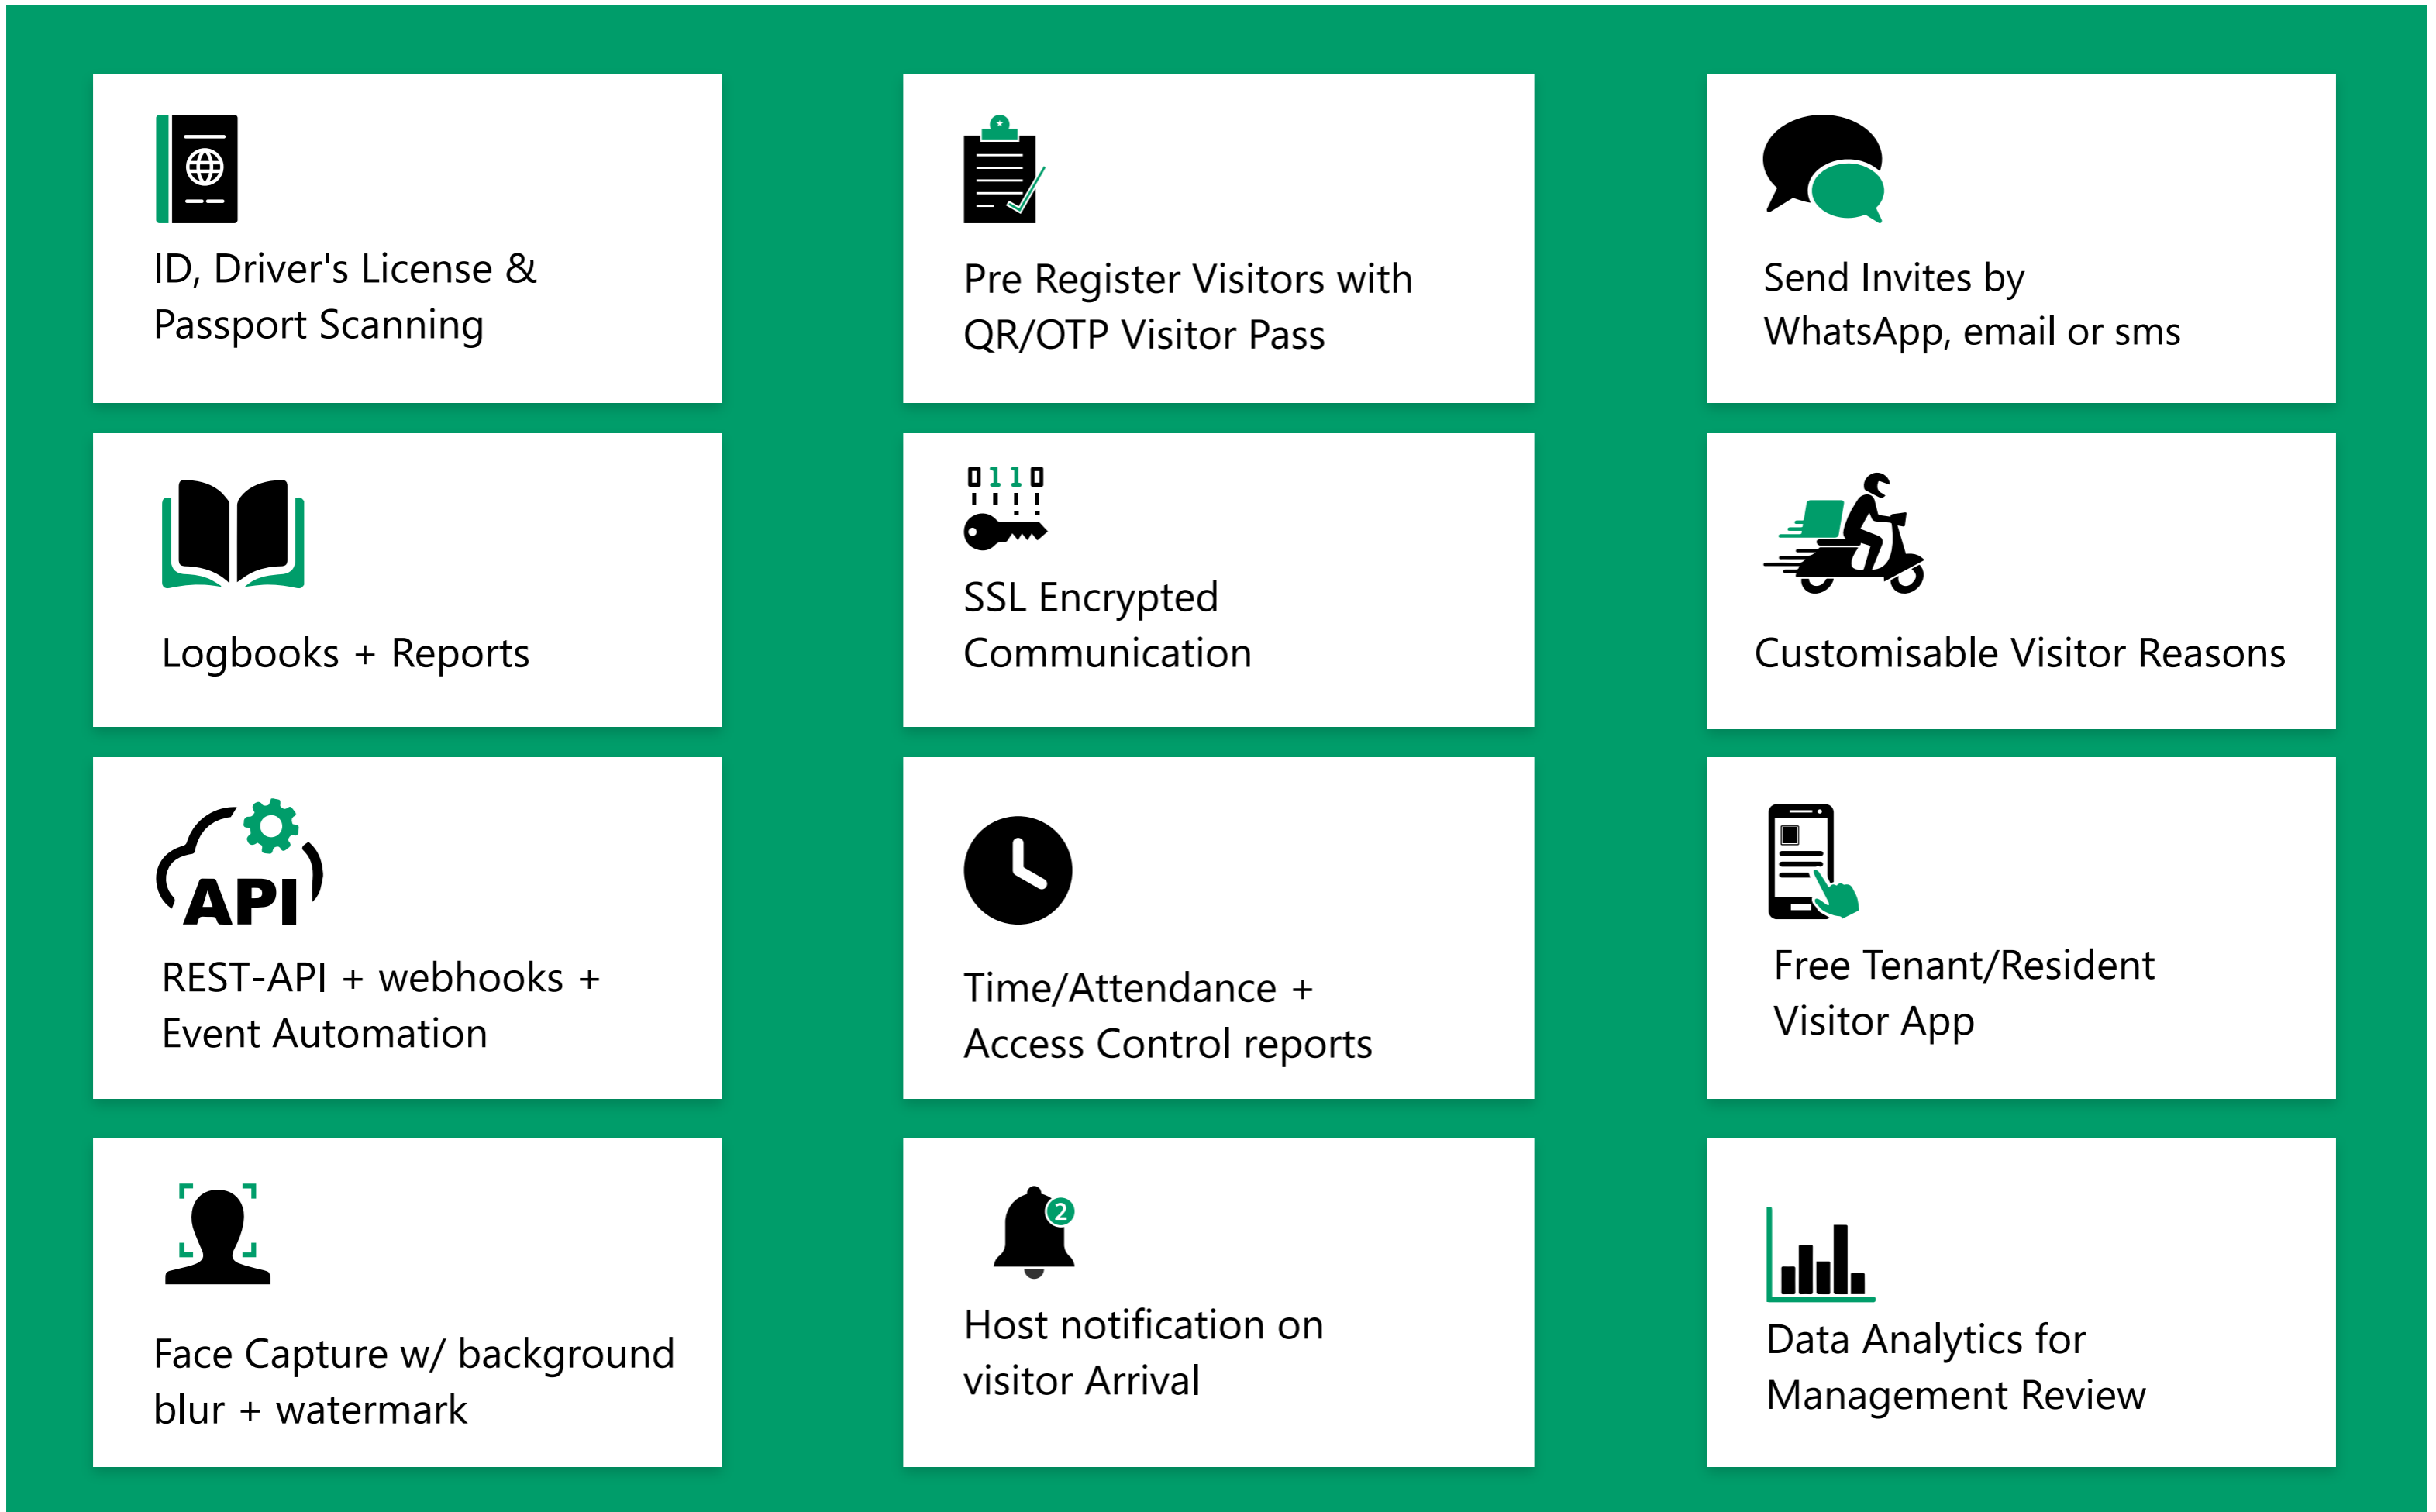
ID, Driver's License & Passport Scanning

Pre Register Visitors with QR/OTP Visitor Pass

Send Invites by WhatsApp, email or sms

Logbooks + Reports

0110

SSL Encrypted Communication

Customisable Visitor Reasons

API

REST-API + webhooks + Event Automation

Time/Attendance + Access Control reports

Free Tenant/Resident Visitor App

Face Capture w/ background blur + watermark

2

Host notification on visitor Arrival

Data Analytics for Management Review